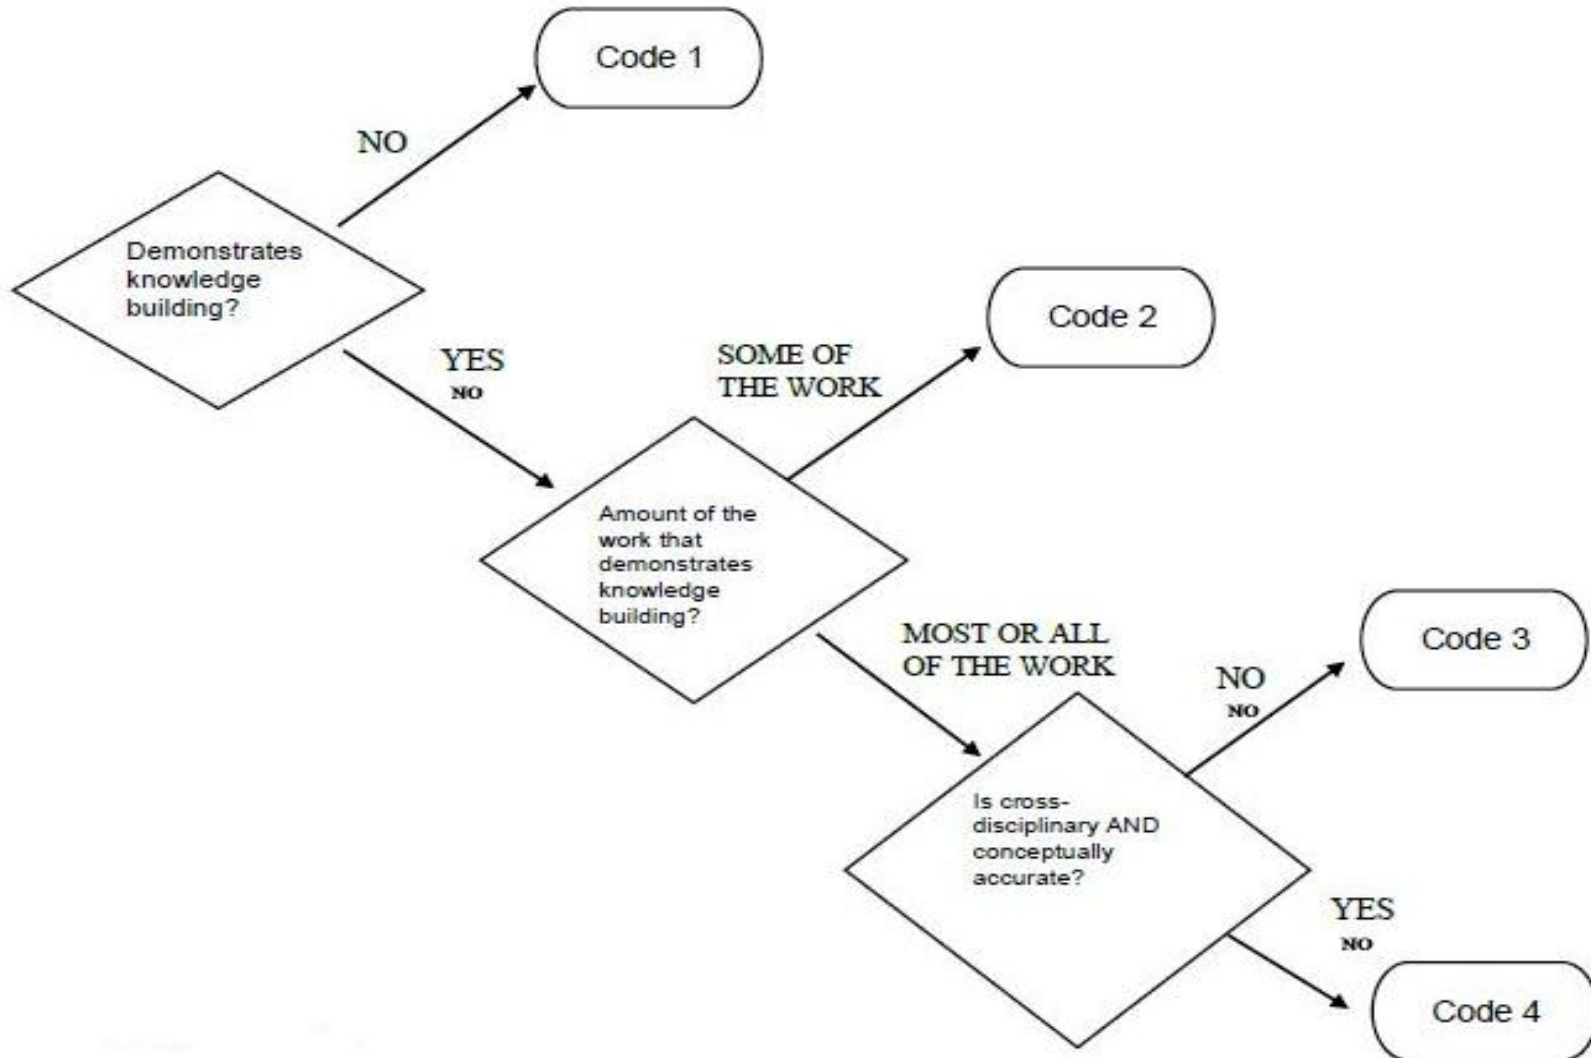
Code 1

NO

Demonstrates knowledge building?

YES
NO

Code 2

SOME OF THE WORK

Amount of the work that demonstrates knowledge building?

MOST OR ALL OF THE WORK

Code 3

NO
NO

Is cross-disciplinary AND conceptually accurate?

YES
NO

Code 4